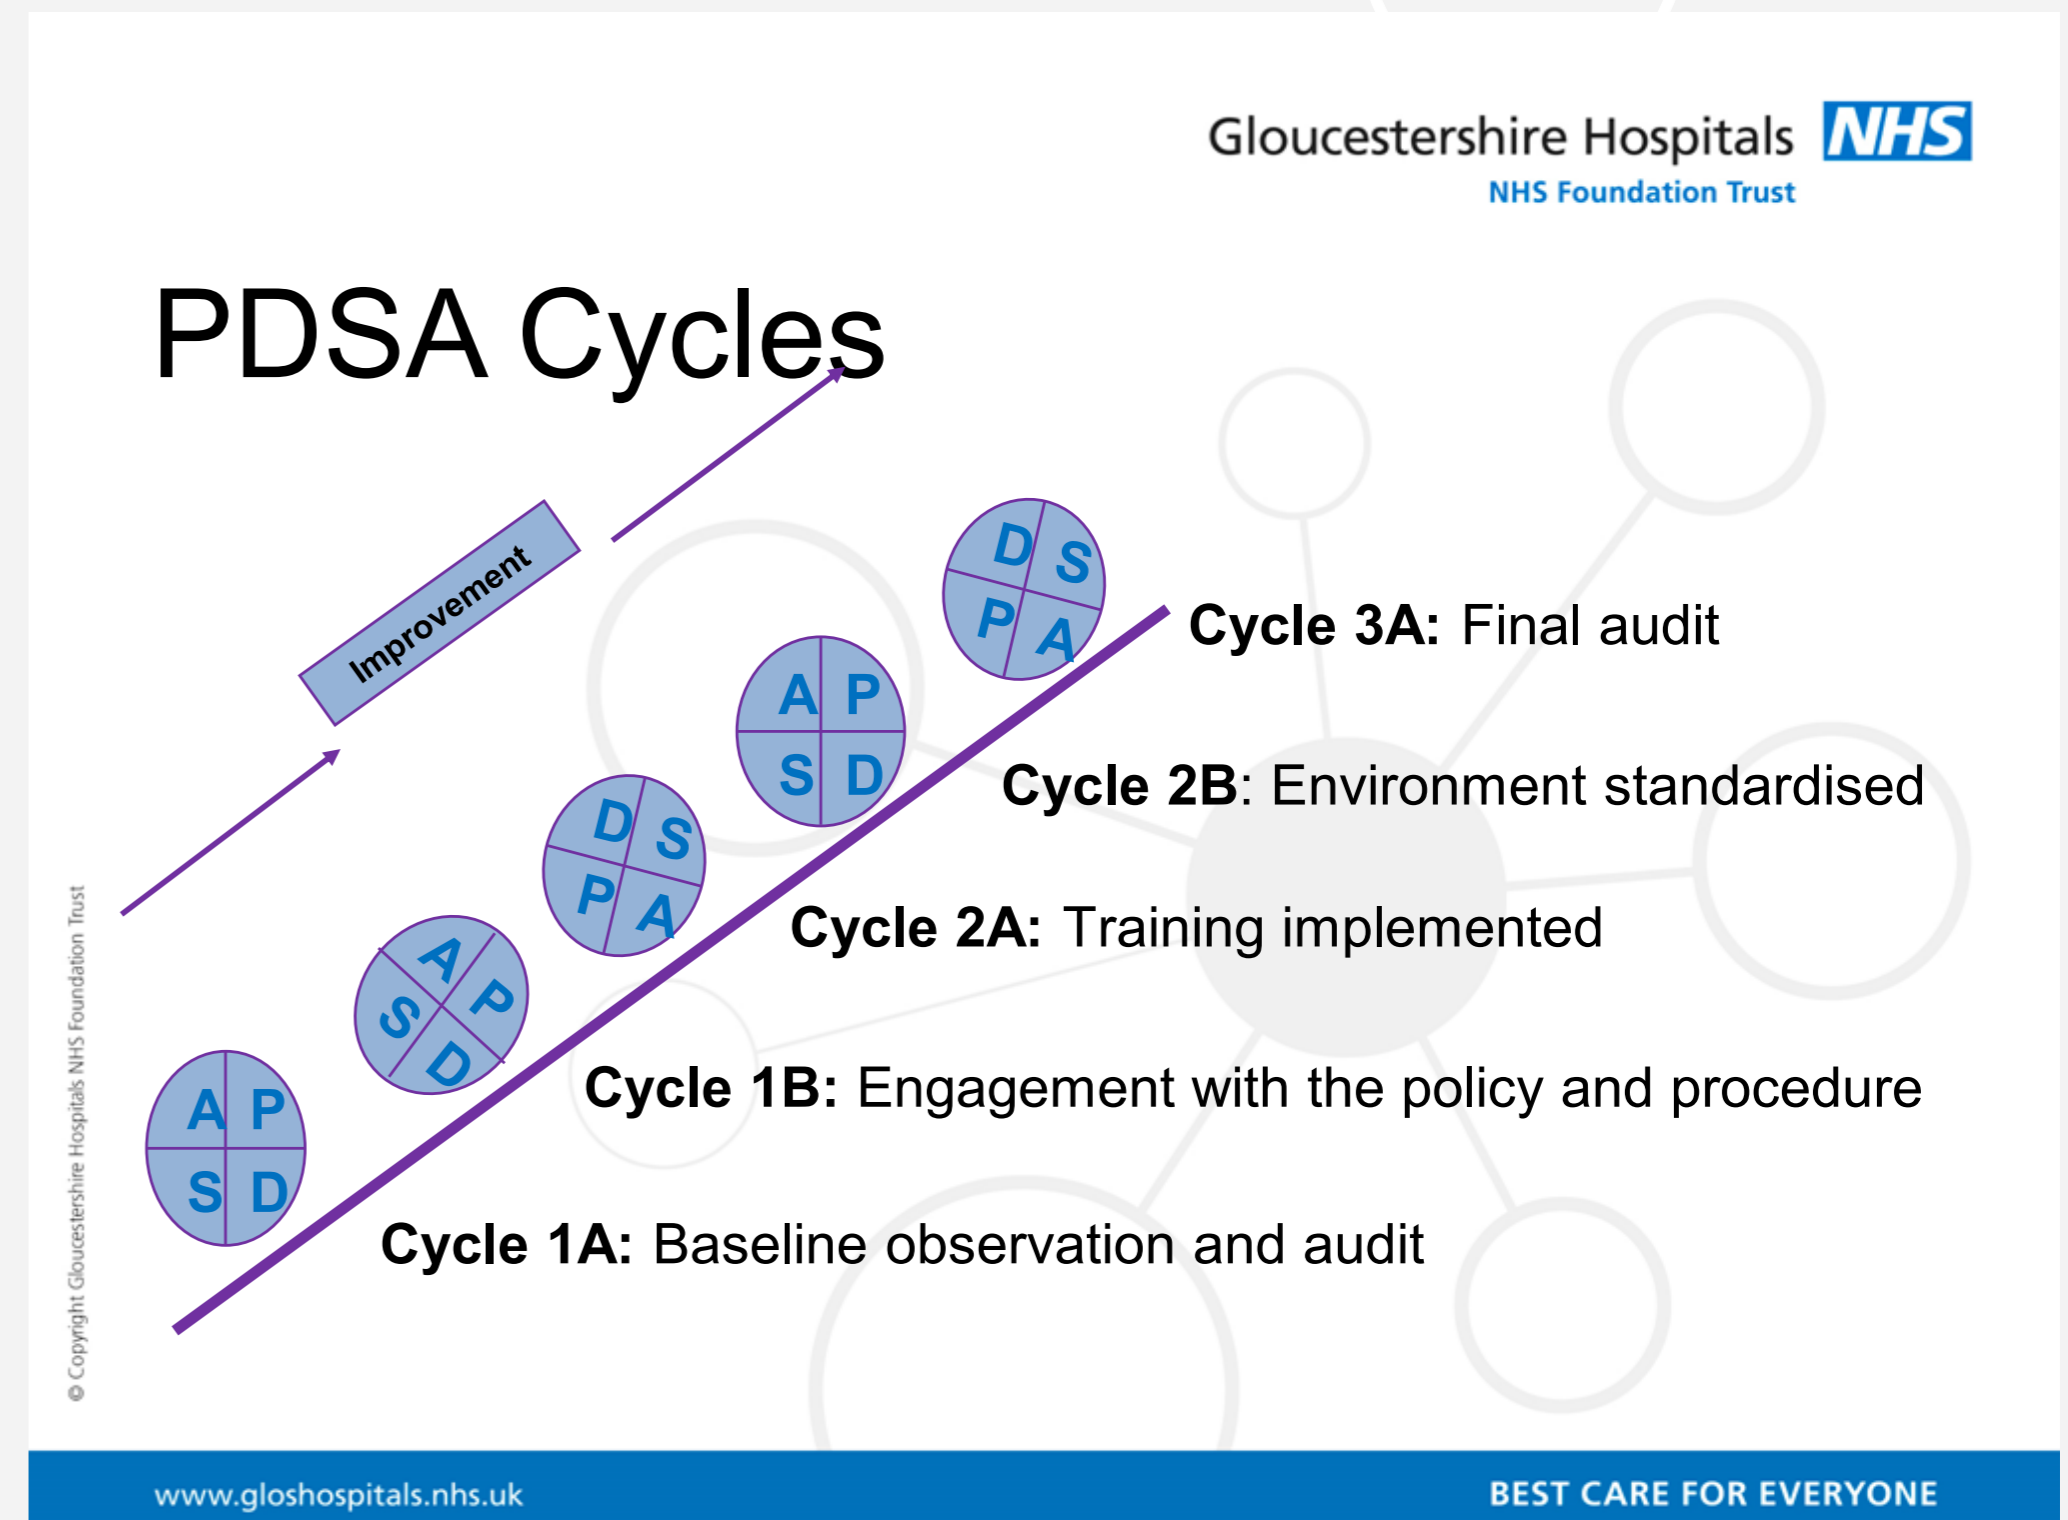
Gloucestershire Hospitals NHS
NHS Foundation Trust

PDSA Cycles

Improvement

D S
P A

A P
S D

D S
P A

A P
S D

A P
S D

Cycle 3A: Final audit

Cycle 2B: Environment standardised

Cycle 2A: Training implemented

Cycle 1B: Engagement with the policy and procedure

Cycle 1A: Baseline observation and audit

© Copyright Gloucestershire Hospitals NHS Foundation Trust

www.gloshospitals.nhs.uk

BEST CARE FOR EVERYONE